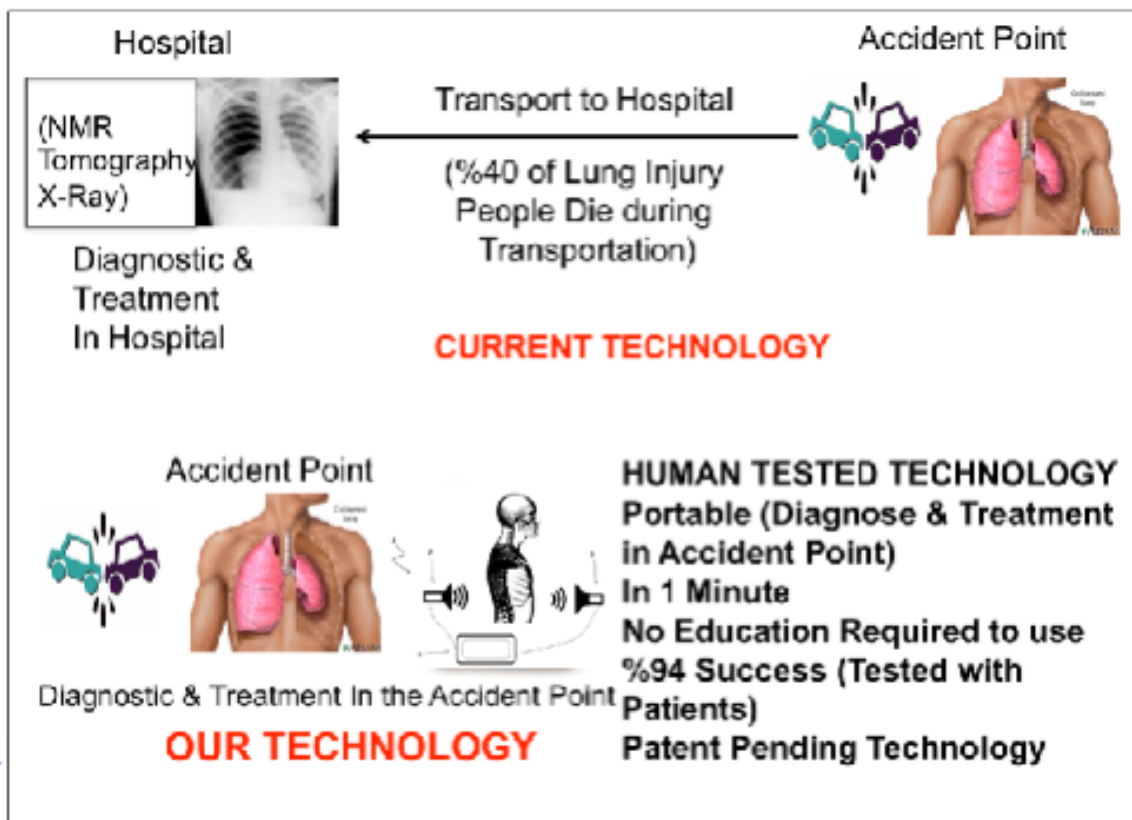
Hospital

(NMR Tomography X-Ray)

Diagnostic & Treatment In Hospital

Transport to Hospital

(%40 of Lung Injury People Die during Transportation)

Accident Point

Collapsed lung

CURRENT TECHNOLOGY

Accident Point

Collapsed lung

Diagnostic & Treatment In the Accident Point

OUR TECHNOLOGY

HUMAN TESTED TECHNOLOGY
Portable (Diagnose & Treatment in Accident Point)
In 1 Minute
No Education Required to use
%94 Success (Tested with Patients)
Patent Pending Technology